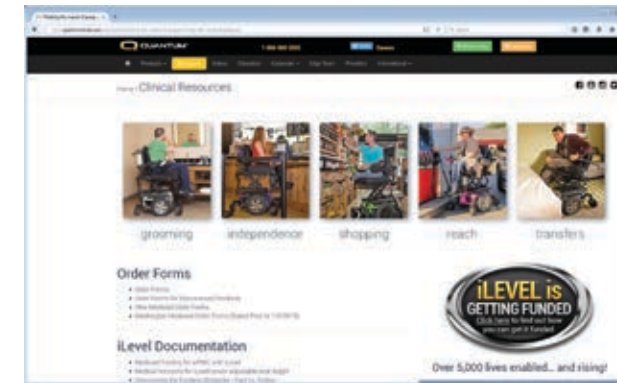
QUANTUM

Clinical Resources

grooming

independence

shopping

reach

transfers

Order Forms

iLevel Documentation

iLEVEL is GETTING FUNDED

Click here to find out how you can get it funded

Over 5,000 lives enabled... and rising!